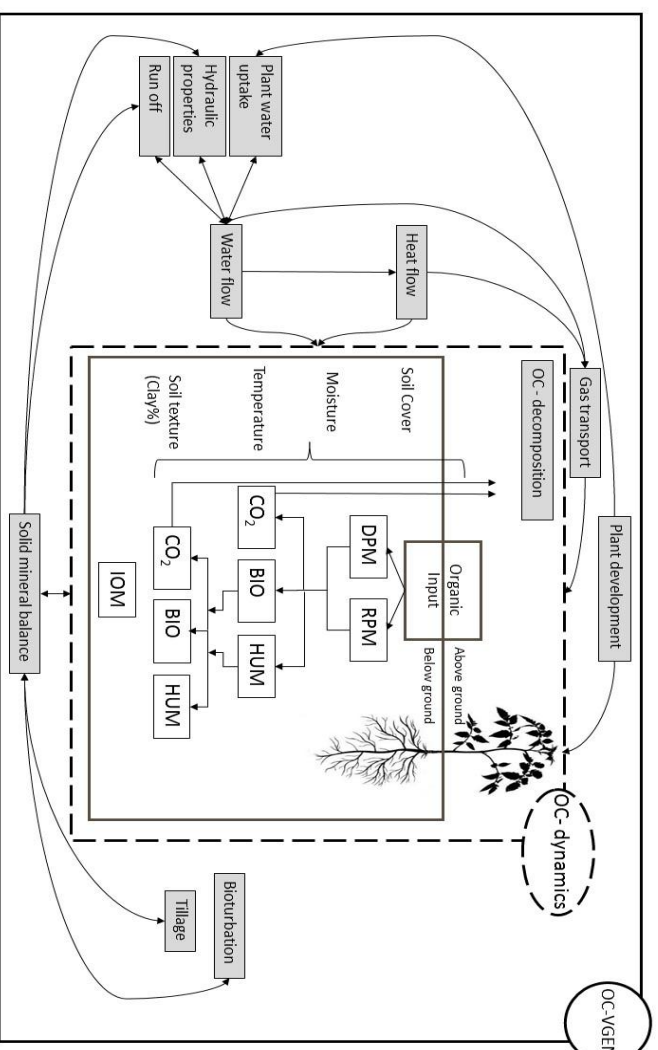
Run off
Hydraulic properties
Plant water uptake
Water flow
Heat flow
Gas transport
Plant development
OC - decomposition
Soil Cover
Moisture
Temperature
Soil texture (Clay%)
$CO_2$
DPM
RPM
Organic Input
Above ground
Below ground
BIO
HUM
$CO_2$
BIO
HUM
IOM
OC- dynamics
Solid mineral balance
Tillage
Bioturbation
OC-VGEM